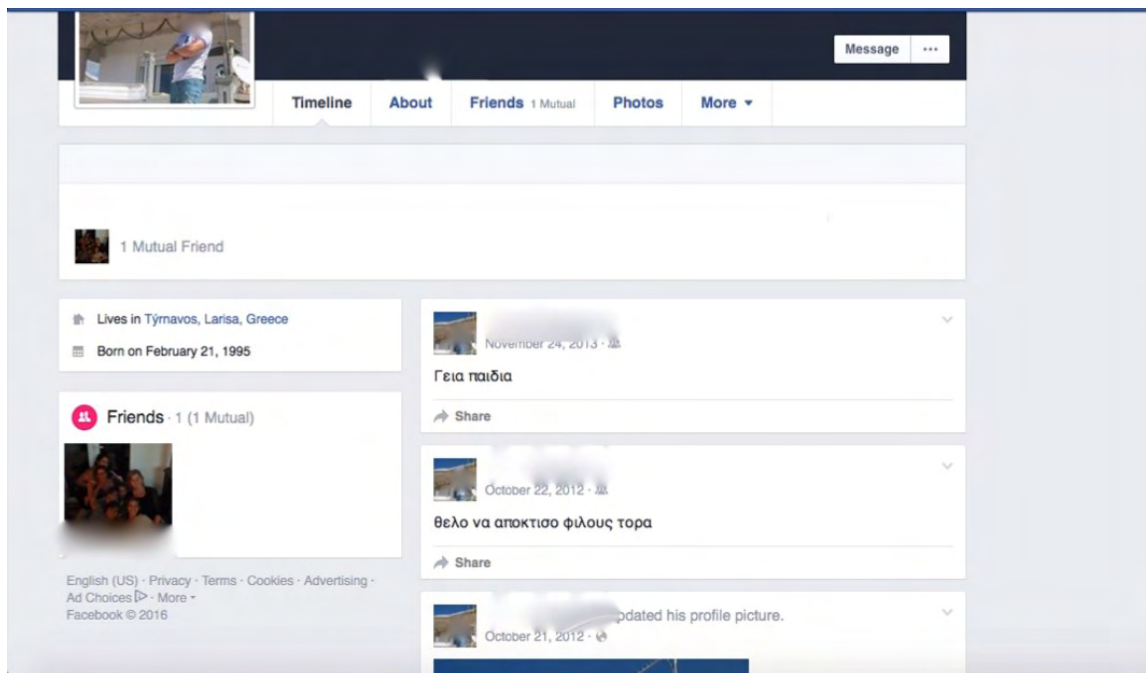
Message ···

Timeline About Friends 1 Mutual Photos More ▾

1 Mutual Friend

Lives in Týrnavos, Larisa, Greece

Born on February 21, 1995

Friends · 1 (1 Mutual)

English (US) · Privacy · Terms · Cookies · Advertising · Ad Choices · More ·
Facebook © 2016

November 24, 2013 ·

Γεια παιδια

Share

October 22, 2012 ·

θελο να αποκτισο φιλους τορα

Share

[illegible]pdated his profile picture.
October 21, 2012 ·